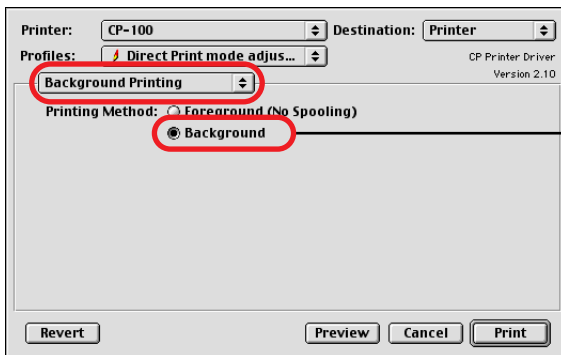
Printer: CP-100
Destination: Printer
Profiles: Direct Print mode adjus...
CP Printer Driver
Version 2.10
Background Printing
Printing Method: Foreground (No Spooling)
Background
Revert
Preview
Cancel
Print